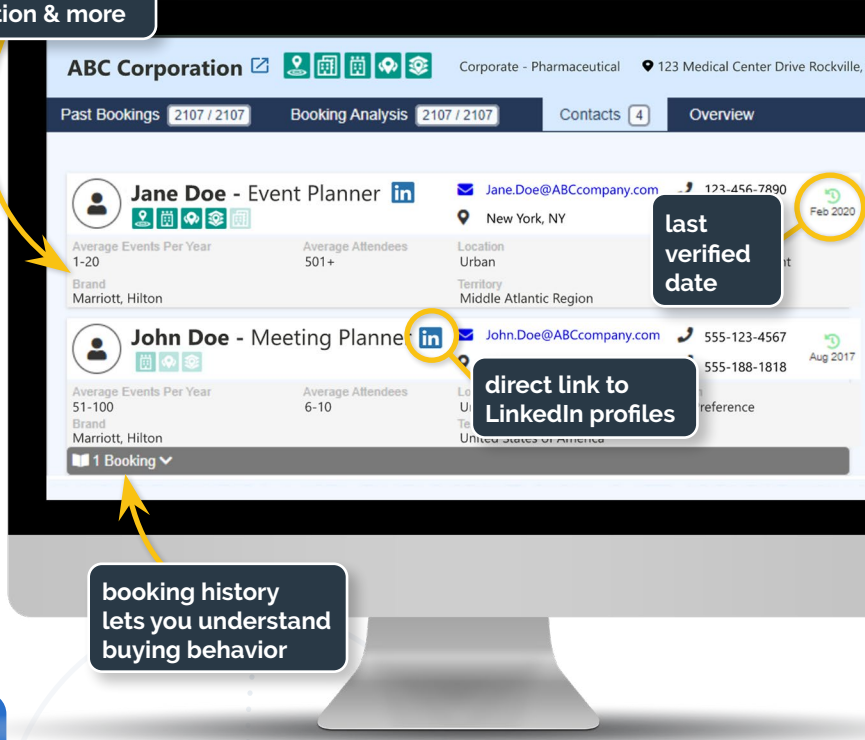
tion & more

ABC Corporation

Corporate - Pharmaceutical

123 Medical Center Drive Rockville,

Past Bookings 2107 / 2107

Booking Analysis 2107 / 2107

Contacts 4

Overview

Jane Doe - Event Planner in

Jane.Doe@ABCcompany.com

123-456-7890

New York, NY

Feb 2020

Average Events Per Year
1-20

Average Attendees
501+

Location
Urban

Brand
Marriott, Hilton

Territory
Middle Atlantic Region

last verified date

John Doe - Meeting Planne in

John.Doe@ABCcompany.com

555-123-4567

555-188-1818

Aug 2017

Average Events Per Year
51-100

Average Attendees
6-10

Brand
Marriott, Hilton

United States of America

reference

direct link to LinkedIn profiles

1 Booking

booking history lets you understand buying behavior